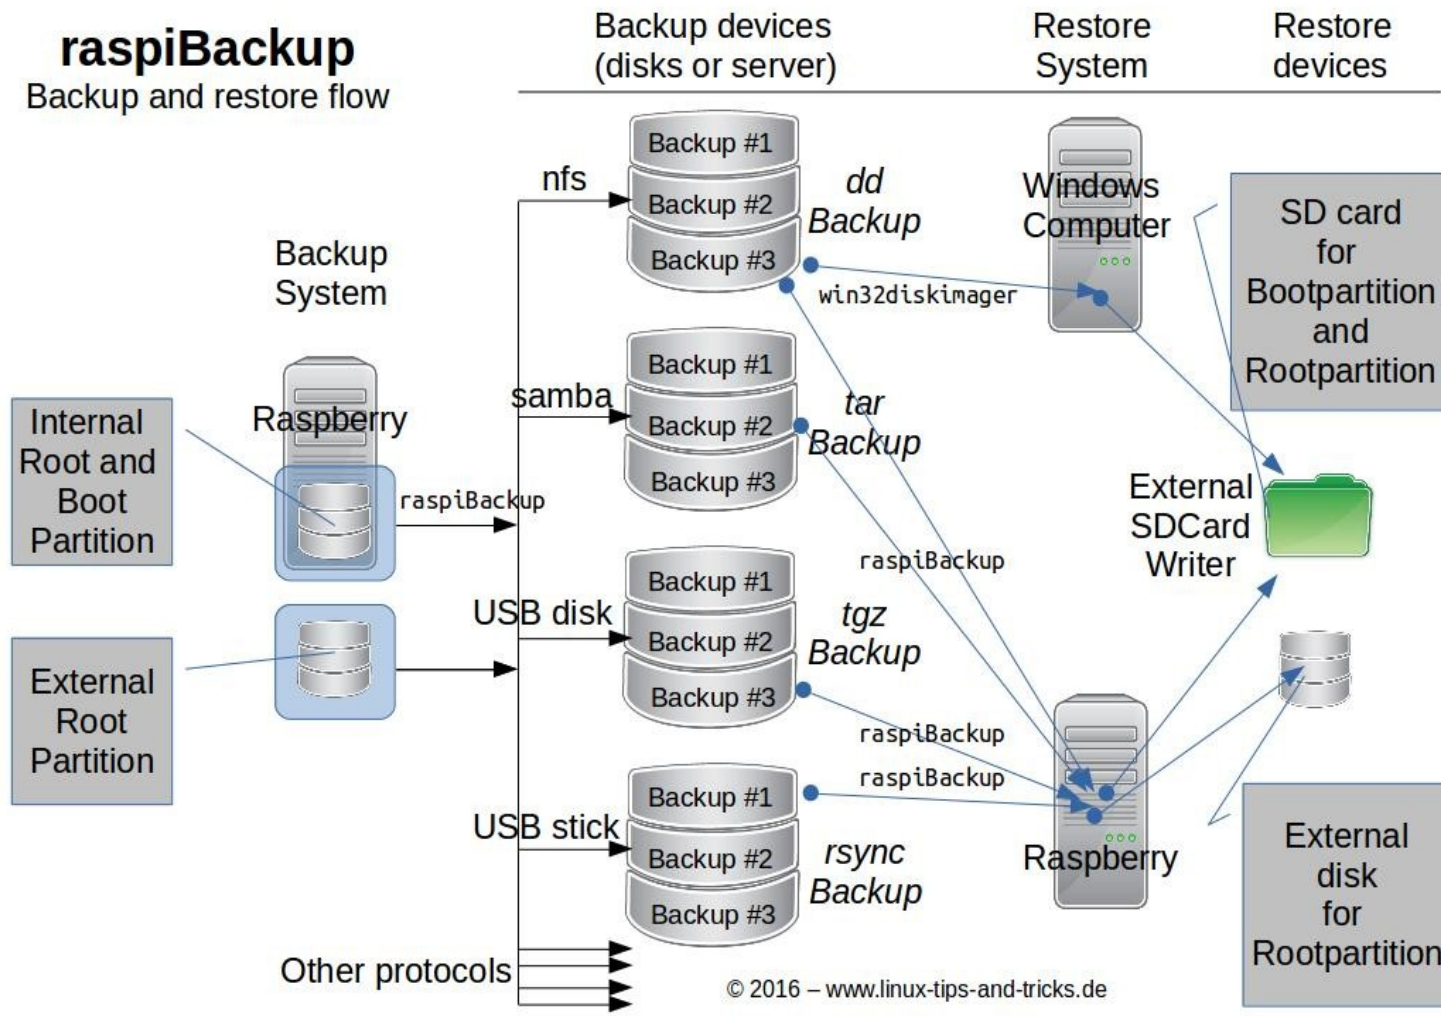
raspiBackup
Backup and restore flow

Backup devices (disks or server)

Restore System

Restore devices

Backup System

Raspberry

Internal Root and Boot Partition

External Root Partition

raspiBackup

nfs

samba

USB disk

USB stick

Other protocols

Backup #1
Backup #2
Backup #3

dd Backup

Backup #1
Backup #2
Backup #3

tar Backup

Backup #1
Backup #2
Backup #3

tgz Backup

Backup #1
Backup #2
Backup #3

rsync Backup

Windows Computer

win32diskimager

raspiBackup

raspiBackup

raspiBackup

Raspberry

SD card for Bootpartition and Rootpartition

External SDCard Writer

External disk for Rootpartition

© 2016 – www.linux-tips-and-tricks.de